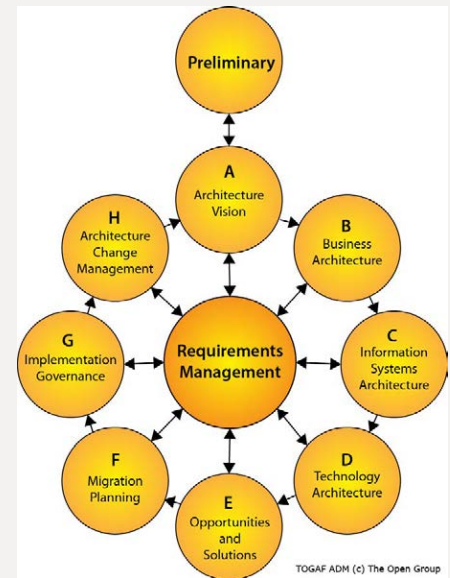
Preliminary

A
Architecture Vision

B
Business Architecture

C
Information Systems Architecture

D
Technology Architecture

E
Opportunities and Solutions

F
Migration Planning

G
Implementation Governance

H
Architecture Change Management

Requirements Management

TOGAF ADM (c) The Open Group